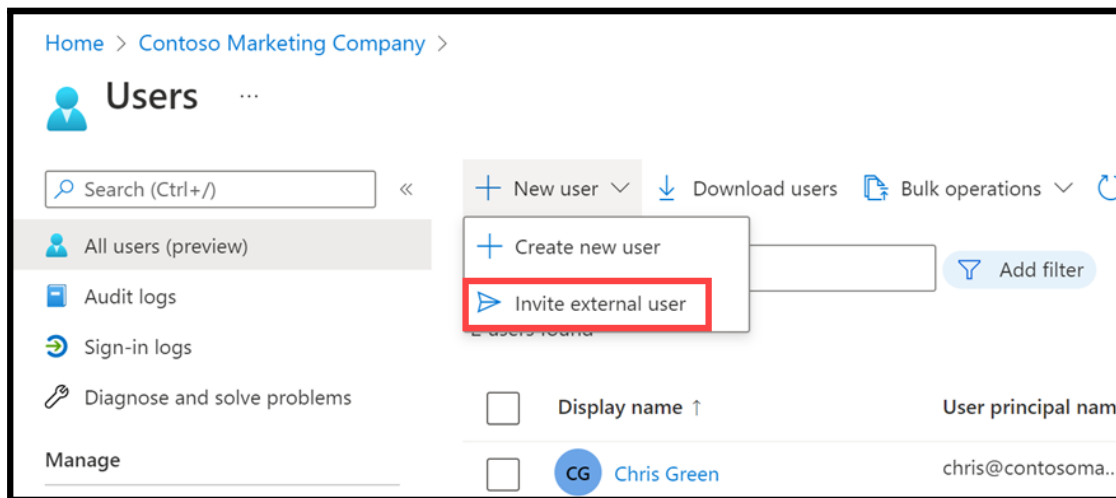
Home > Contoso Marketing Company >

Users ...

Search (Ctrl+/) «

All users (preview)

Audit logs

Sign-in logs

Diagnose and solve problems

Manage

+ New user ⌄ Download users Bulk operations ⌄

+ Create new user

Invite external user

Add filter

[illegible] users found

Display name ↑ User principal nam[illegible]

CG Chris Green chris@contosoma...